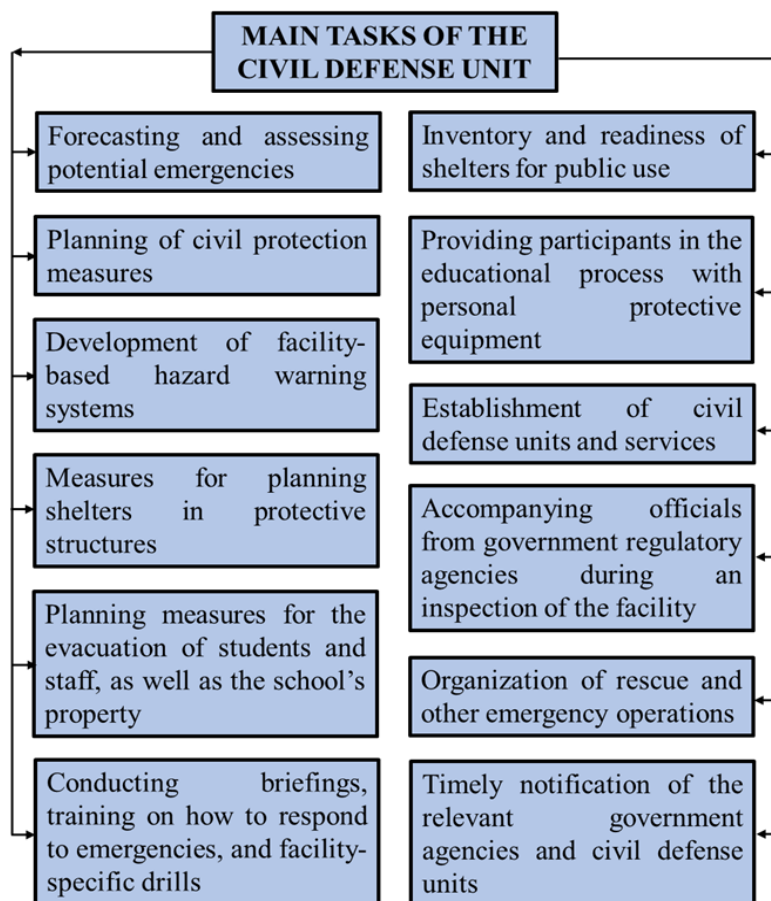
MAIN TASKS OF THE CIVIL DEFENSE UNIT

Forecasting and assessing potential emergencies

Planning of civil protection measures

Development of facility-based hazard warning systems

Measures for planning shelters in protective structures

Planning measures for the evacuation of students and staff, as well as the school's property

Conducting briefings, training on how to respond to emergencies, and facility-specific drills

Inventory and readiness of shelters for public use

Providing participants in the educational process with personal protective equipment

Establishment of civil defense units and services

Accompanying officials from government regulatory agencies during an inspection of the facility

Organization of rescue and other emergency operations

Timely notification of the relevant government agencies and civil defense units